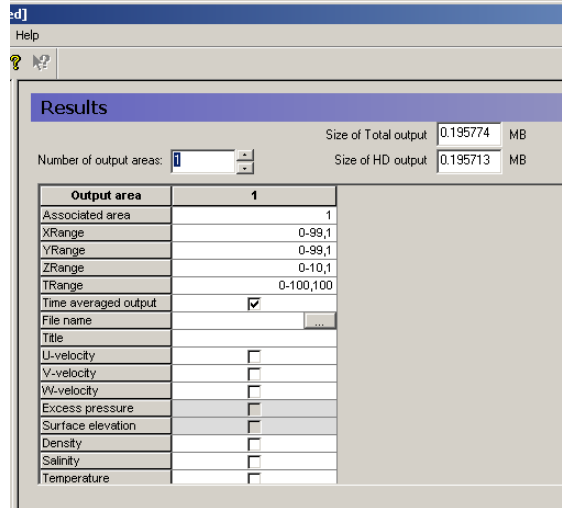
ed]
Help

Results

Size of Total output 0.195774 MB
Number of output areas: 1
Size of HD output 0.195713 MB

| Output area | 1 |
|---|---|
| Associated area | 1 |
| XRange | 0-99,1 |
| YRange | 0-99,1 |
| ZRange | 0-10,1 |
| TRange | 0-100,100 |
| Time averaged output | ☑ |
| File name | ... |
| Title | |
| U-velocity | ☐ |
| V-velocity | ☐ |
| W-velocity | ☐ |
| Excess pressure | ☐ |
| Surface elevation | ☐ |
| Density | ☐ |
| Salinity | ☐ |
| Temperature | ☐ |